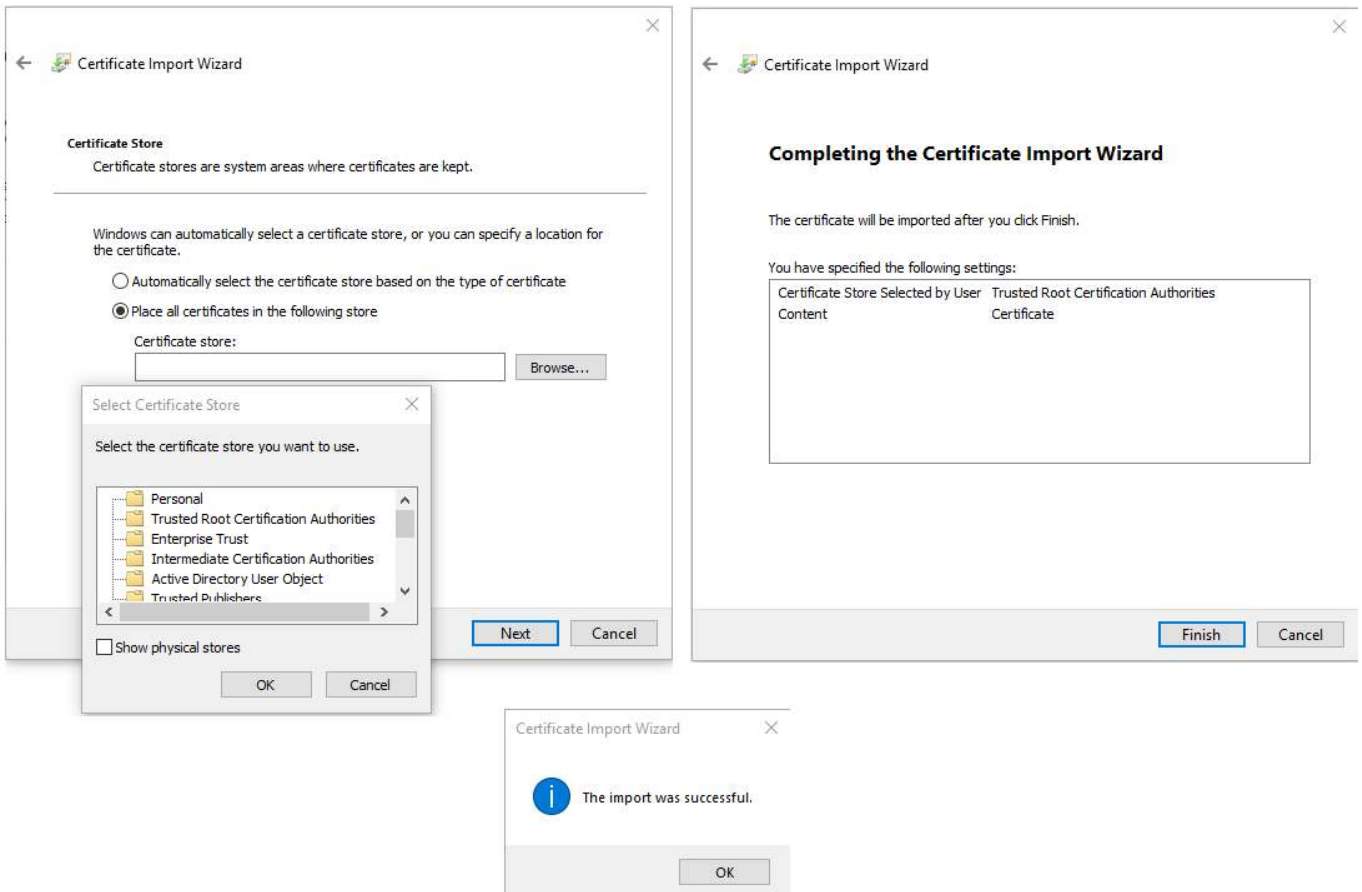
Certificate Import Wizard

Certificate Store
Certificate stores are system areas where certificates are kept.

Windows can automatically select a certificate store, or you can specify a location for the certificate.

Automatically select the certificate store based on the type of certificate

Place all certificates in the following store

Certificate store:

Browse...

Select Certificate Store

Select the certificate store you want to use.

Personal
Trusted Root Certification Authorities
Enterprise Trust
Intermediate Certification Authorities
Active Directory User Object
Trusted Publishers

Show physical stores

OK Cancel

Next Cancel

Certificate Import Wizard

Completing the Certificate Import Wizard

The certificate will be imported after you click Finish.

You have specified the following settings:

| | |
|---|---|
| Certificate Store Selected by User | Trusted Root Certification Authorities |
| Content | Certificate |

Finish Cancel

Certificate Import Wizard

The import was successful.

OK